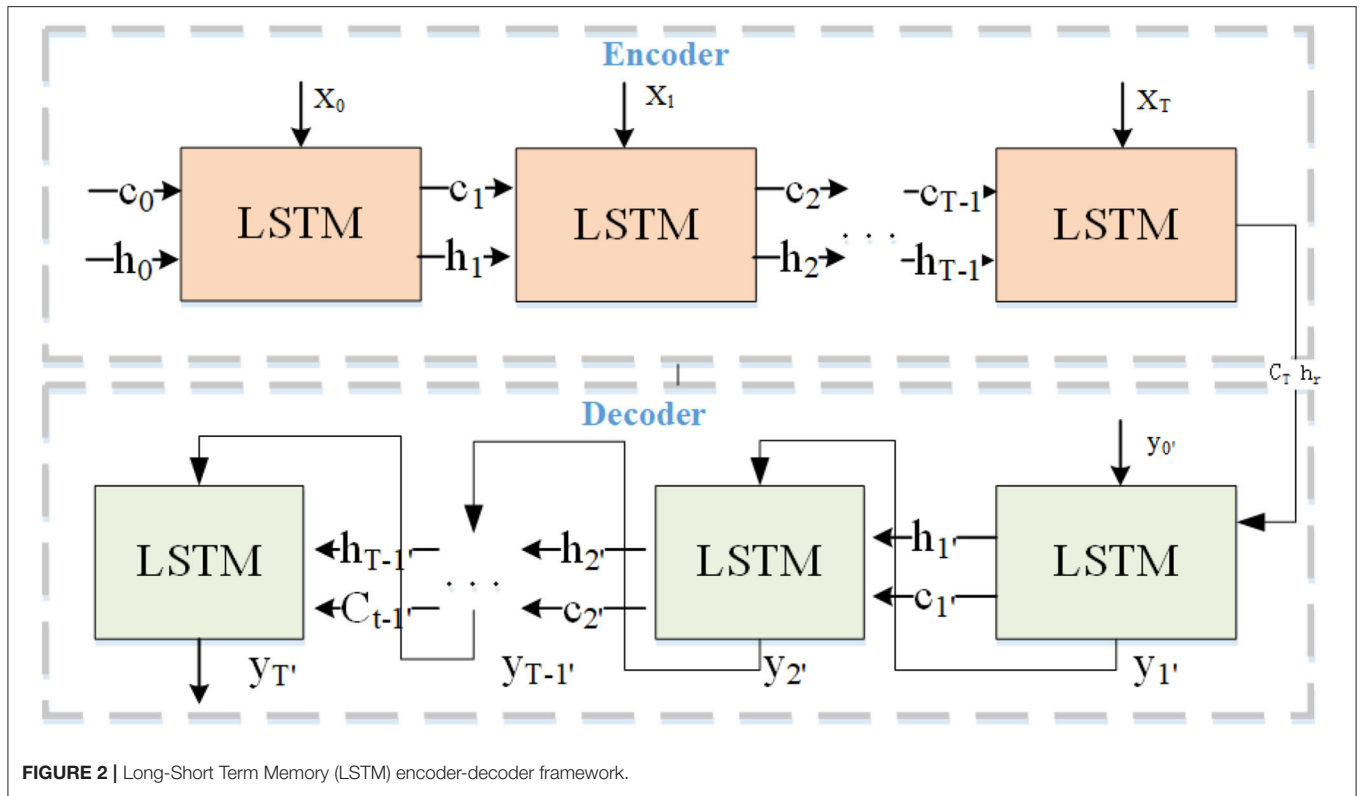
Encoder

$x_0$ $x_1$ $x_T$

$c_0$ LSTM $c_1$ LSTM $c_2$ . . . $c_{T-1}$ LSTM

$h_0$ $h_1$ $h_2$ $h_{T-1}$

$C_T$ $h_r$

Decoder

$y_{0'}$

LSTM $h_{T-1}$ . . . $h_{2'}$ LSTM $h_{1'}$ LSTM

$C_{t-1}$ $c_{2'}$ $c_{1'}$

$y_{T'}$ $y_{T-1'}$ $y_{2'}$ $y_{1'}$

FIGURE 2 | Long-Short Term Memory (LSTM) encoder-decoder framework.